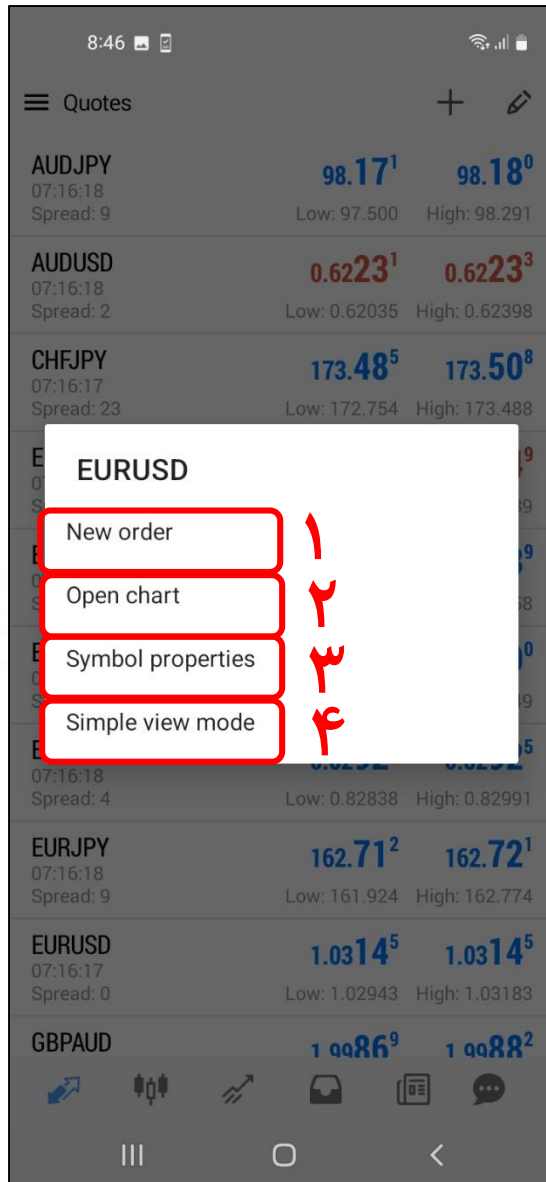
8:46

Quotes

AUDJPY
07:16:18
Spread: 9
98.17$^1$ 98.18$^0$
Low: 97.500 High: 98.291

AUDUSD
07:16:18
Spread: 2
0.6223$^1$ 0.6223$^3$
Low: 0.62035 High: 0.62398

CHFJPY
07:16:17
Spread: 23
173.48$^5$ 173.50$^8$
Low: 172.754 High: 173.488

E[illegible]

EURUSD
New order ۱
Open chart ۲
Symbol properties ۳
Simple view mode ۴

07:16:18
Spread: 4
Low: 0.82838 High: 0.82991

EURJPY
07:16:18
Spread: 9
162.71$^2$ 162.72$^1$
Low: 161.924 High: 162.774

EURUSD
07:16:17
Spread: 0
1.0314$^5$ 1.0314$^5$
Low: 1.02943 High: 1.03183

GBPAUD
1.9986$^9$ 1.9988$^2$